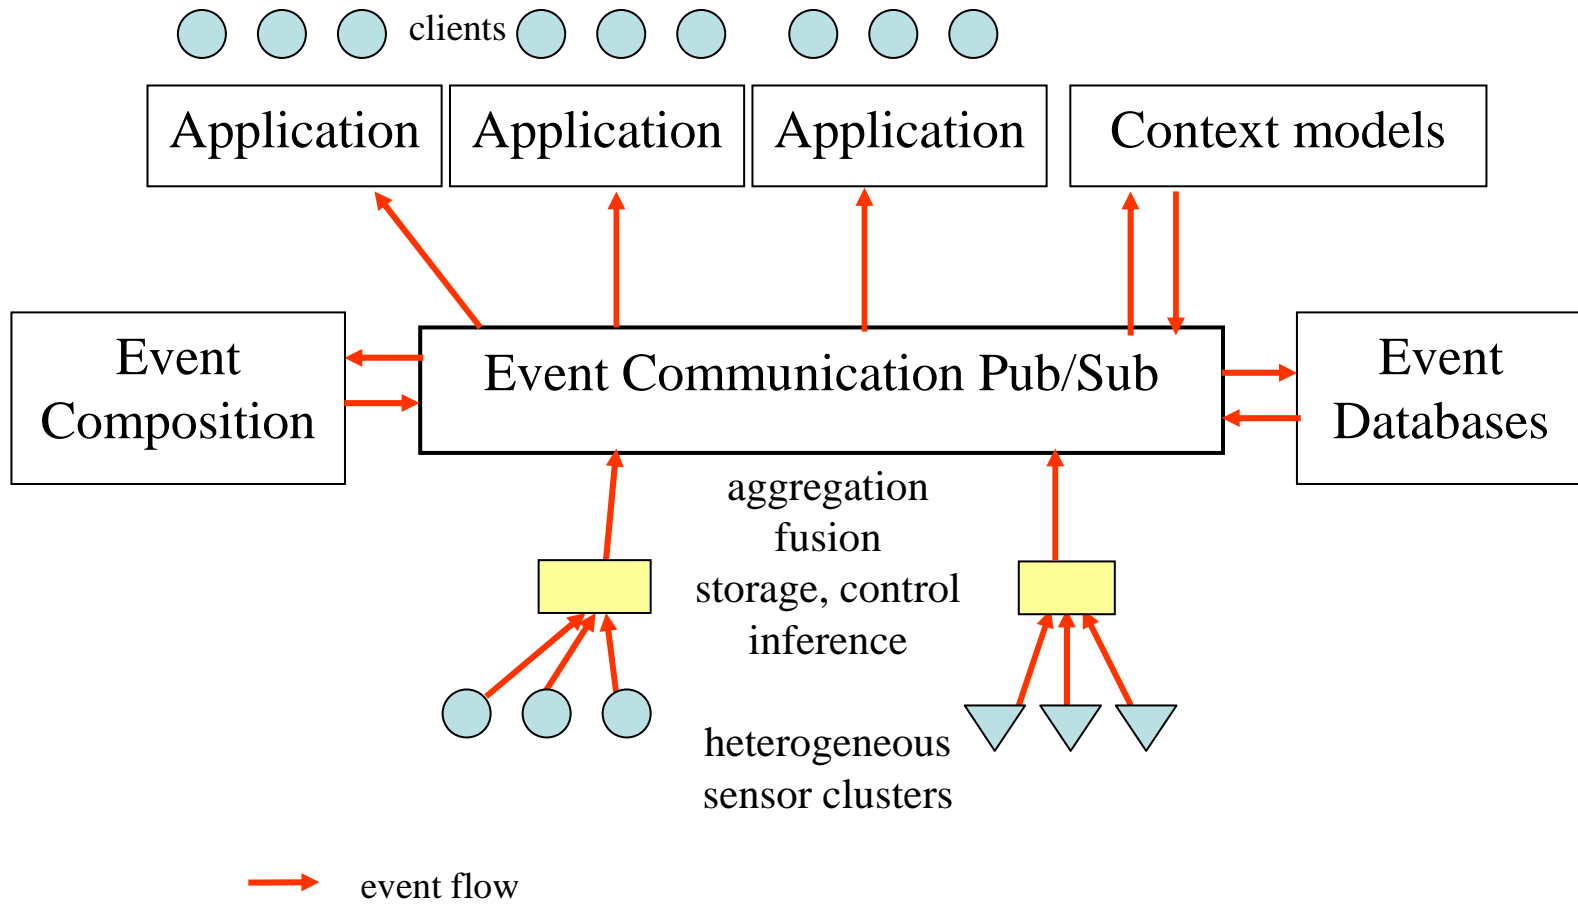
clients

Application

Application

Application

Context models

Event Composition

Event Communication Pub/Sub

Event Databases

aggregation
fusion
storage, control
inference

heterogeneous
sensor clusters

event flow